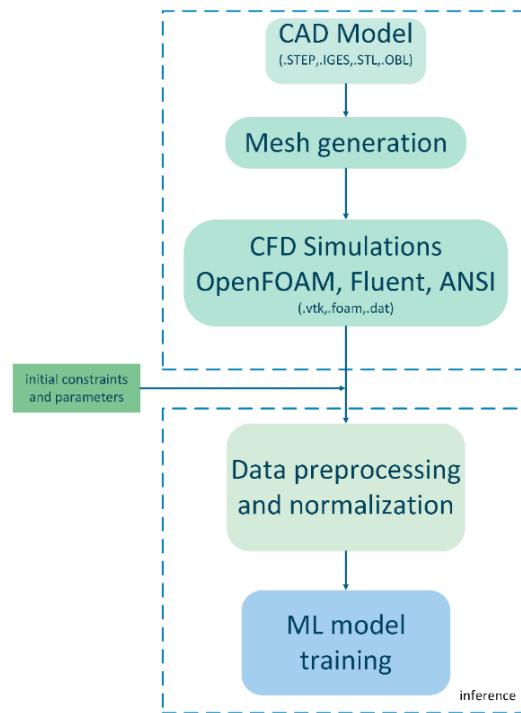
CAD Model
(.STEP,.IGES,.STL,.OBL)

Mesh generation

CFD Simulations
OpenFOAM, Fluent, ANSI
(.vtk,.foam,.dat)

initial constraints and parameters

Data preprocessing and normalization

ML model training

inference